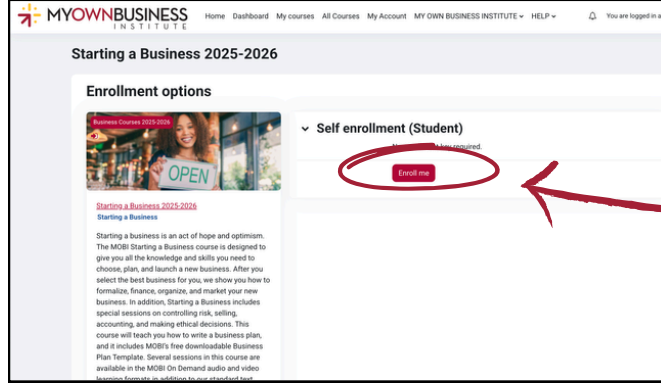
MYOWNBUSINESS INSTITUTE

Home Dashboard My courses All Courses My Account MY OWN BUSINESS INSTITUTE HELP

You are logged in a

Starting a Business 2025-2026

Enrollment options

Business Courses 2025-2026

OPEN

Starting a Business 2025-2026

Starting a Business

Starting a business is an act of hope and optimism. The MOBI Starting a Business course is designed to give you all the knowledge and skills you need to choose, plan, and launch a new business. After you select the best business for you, we show you how to formalize, finance, organize, and market your new business. In addition, Starting a Business includes special sessions on controlling risk, selling, accounting, and making ethical decisions. This course will teach you how to write a business plan, and it includes MOBI's free downloadable Business Plan Template. Several sessions in this course are available in the MOBI On Demand audio and video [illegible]

Self enrollment (Student)

N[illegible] key required.

Enroll me